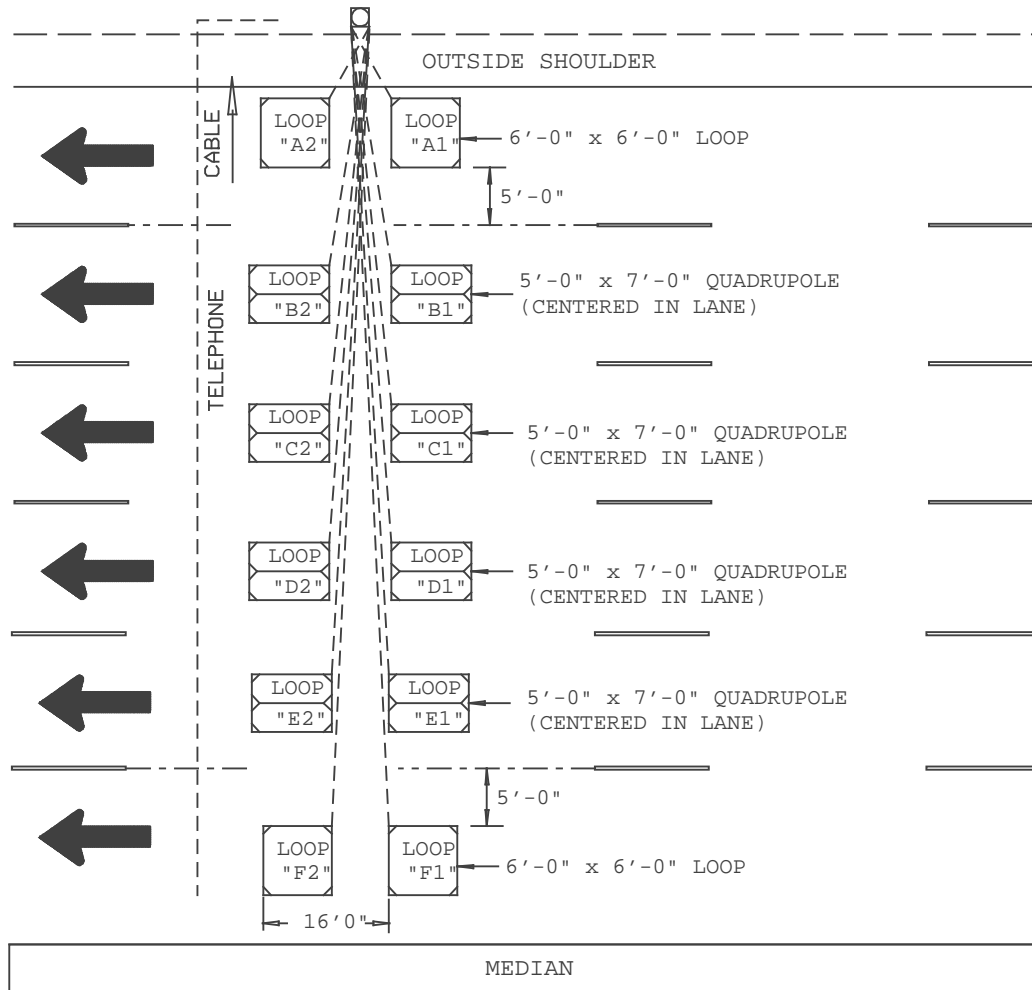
OUTSIDE SHOULDER

CABLE

TELEPHONE

LOOP "A2"

LOOP "A1"

6'-0" x 6'-0" LOOP

5'-0"

LOOP "B2"

LOOP "B1"

5'-0" x 7'-0" QUADRUPOLE (CENTERED IN LANE)

LOOP "C2"

LOOP "C1"

5'-0" x 7'-0" QUADRUPOLE (CENTERED IN LANE)

LOOP "D2"

LOOP "D1"

5'-0" x 7'-0" QUADRUPOLE (CENTERED IN LANE)

LOOP "E2"

LOOP "E1"

5'-0" x 7'-0" QUADRUPOLE (CENTERED IN LANE)

5'-0"

LOOP "F2"

LOOP "F1"

6'-0" x 6'-0" LOOP

16'0"

MEDIAN